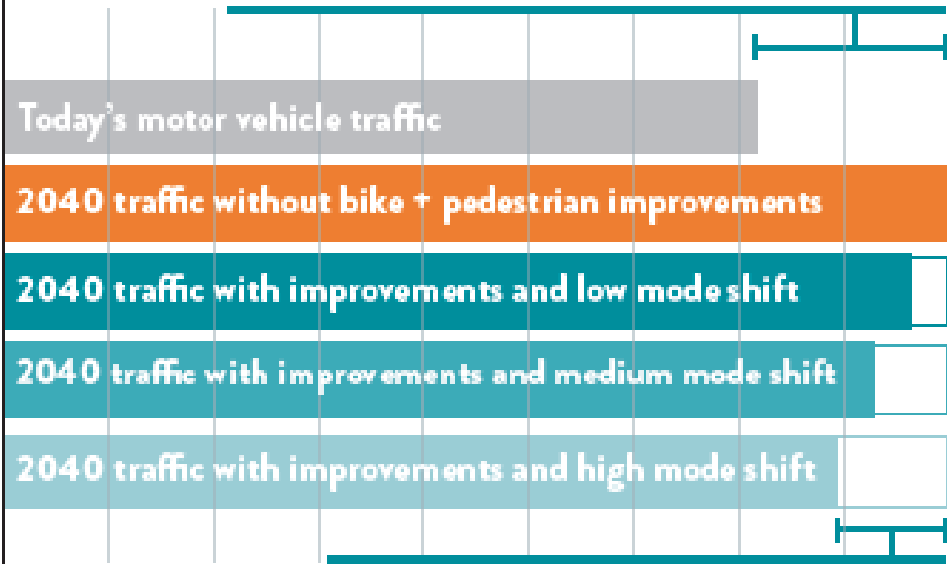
Today's motor vehicle traffic

2040 traffic without bike + pedestrian improvements

2040 traffic with improvements and low mode shift

2040 traffic with improvements and medium mode shift

2040 traffic with improvements and high mode shift